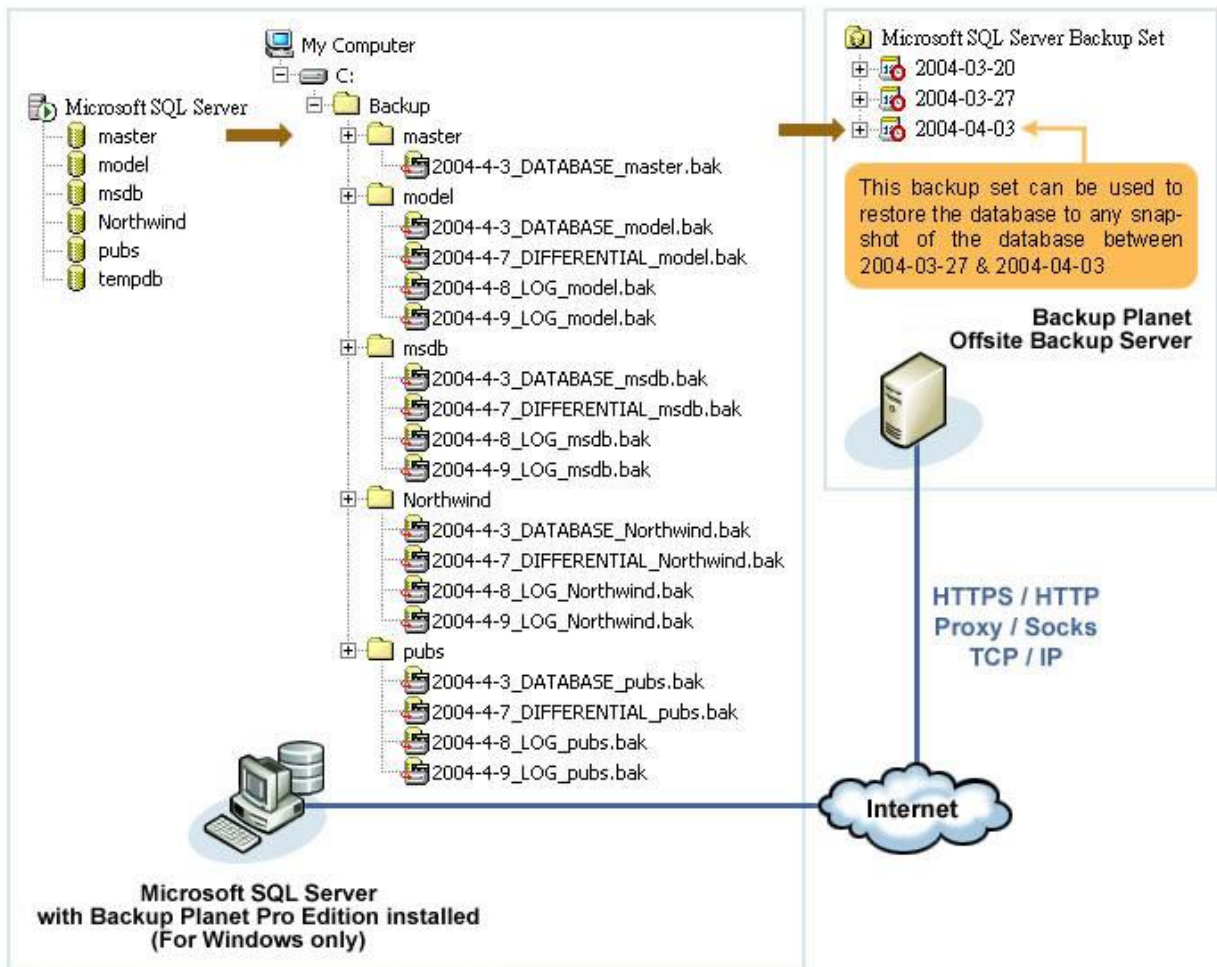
Microsoft SQL Server
master
model
msdb
Northwind
pubs
tempdb

My Computer
C:
Backup
master
2004-4-3_DATABASE_master.bak
model
2004-4-3_DATABASE_model.bak
2004-4-7_DIFFERENTIAL_model.bak
2004-4-8_LOG_model.bak
2004-4-9_LOG_model.bak
msdb
2004-4-3_DATABASE_msdb.bak
2004-4-7_DIFFERENTIAL_msdb.bak
2004-4-8_LOG_msdb.bak
2004-4-9_LOG_msdb.bak
Northwind
2004-4-3_DATABASE_Northwind.bak
2004-4-7_DIFFERENTIAL_Northwind.bak
2004-4-8_LOG_Northwind.bak
2004-4-9_LOG_Northwind.bak
pubs
2004-4-3_DATABASE_pubs.bak
2004-4-7_DIFFERENTIAL_pubs.bak
2004-4-8_LOG_pubs.bak
2004-4-9_LOG_pubs.bak

Microsoft SQL Server Backup Set
2004-03-20
2004-03-27
2004-04-03

This backup set can be used to restore the database to any snapshot of the database between 2004-03-27 & 2004-04-03

Backup Planet
Offsite Backup Server

HTTPS / HTTP
Proxy / Socks
TCP / IP

Internet

Microsoft SQL Server
with Backup Planet Pro Edition installed
(For Windows only)